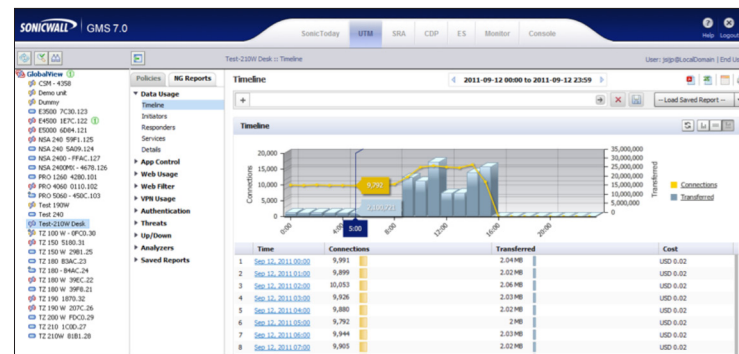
SONICWALL | GMS 7.0

SonicToday | UTM | SRA | CDP | ES | Monitor | Console

Help | Logout

Test-210W Desk :: Timeline

User: jsjp@LocalDomain | End Us

GlobalView
CSM - 4358
Demo unit
Dummy
E3500 7C30.123
E4500 1E7C.122
E5000 6DE4.121
NSA 240 59F1.125
NSA 240 5A09.124
NSA 2400 - FFAC.127
NSA 2400MX - 4678.126
PRO 1260 4280.101
PRO 4060 0110.102
PRO 5060 - 458C.103
Test 190W
Test 240
Test-210W Desk
TZ 100 W - 0FC0.30
TZ 150 5100.31
TZ 150 W 2981.25
TZ 180 B3AC.23
TZ 180 - B4AC.24
TZ 180 W 39EC.22
TZ 180 W 39F8.21
TZ 190 1870.32
TZ 190 W 207C.26
TZ 200 W FDC0.29
TZ 210 1C0D.27
TZ 210W 81B1.28

Policies | NG Reports

Data Usage
Timeline
Initiators
Responders
Services
Details
App Control
Web Usage
Web Filter
VPN Usage
Authentication
Threats
Up/Down
Analyzers
Saved Reports

Timeline

2011-09-12 00:00 to 2011-09-12 23:59

+

-- Load Saved Report --

Timeline

20,000
15,000
10,000
5,000
0
Connections

35,000,000
30,000,000
25,000,000
20,000,000
15,000,000
10,000,000
5,000,000
0
Transferred

9,792
2,101,721

0:00 | 4:00 | 5:00 | 8:00 | 12:00 | 16:00 | 20:00

Connections
Transferred

| | Time | Connections | Transferred | Cost |
|---|---|---|---|---|
| 1 | Sep 12, 2011 00:00 | 9,991 | 2.04 MB | USD 0.02 |
| 2 | Sep 12, 2011 01:00 | 9,899 | 2.02 MB | USD 0.02 |
| 3 | Sep 12, 2011 02:00 | 10,053 | 2.06 MB | USD 0.02 |
| 4 | Sep 12, 2011 03:00 | 9,926 | 2.03 MB | USD 0.02 |
| 5 | Sep 12, 2011 04:00 | 9,880 | 2.02 MB | USD 0.02 |
| 6 | Sep 12, 2011 05:00 | 9,792 | 2 MB | USD 0.02 |
| 7 | Sep 12, 2011 06:00 | 9,944 | 2.03 MB | USD 0.02 |
| 8 | Sep 12, 2011 07:00 | 9,905 | 2.02 MB | USD 0.02 |